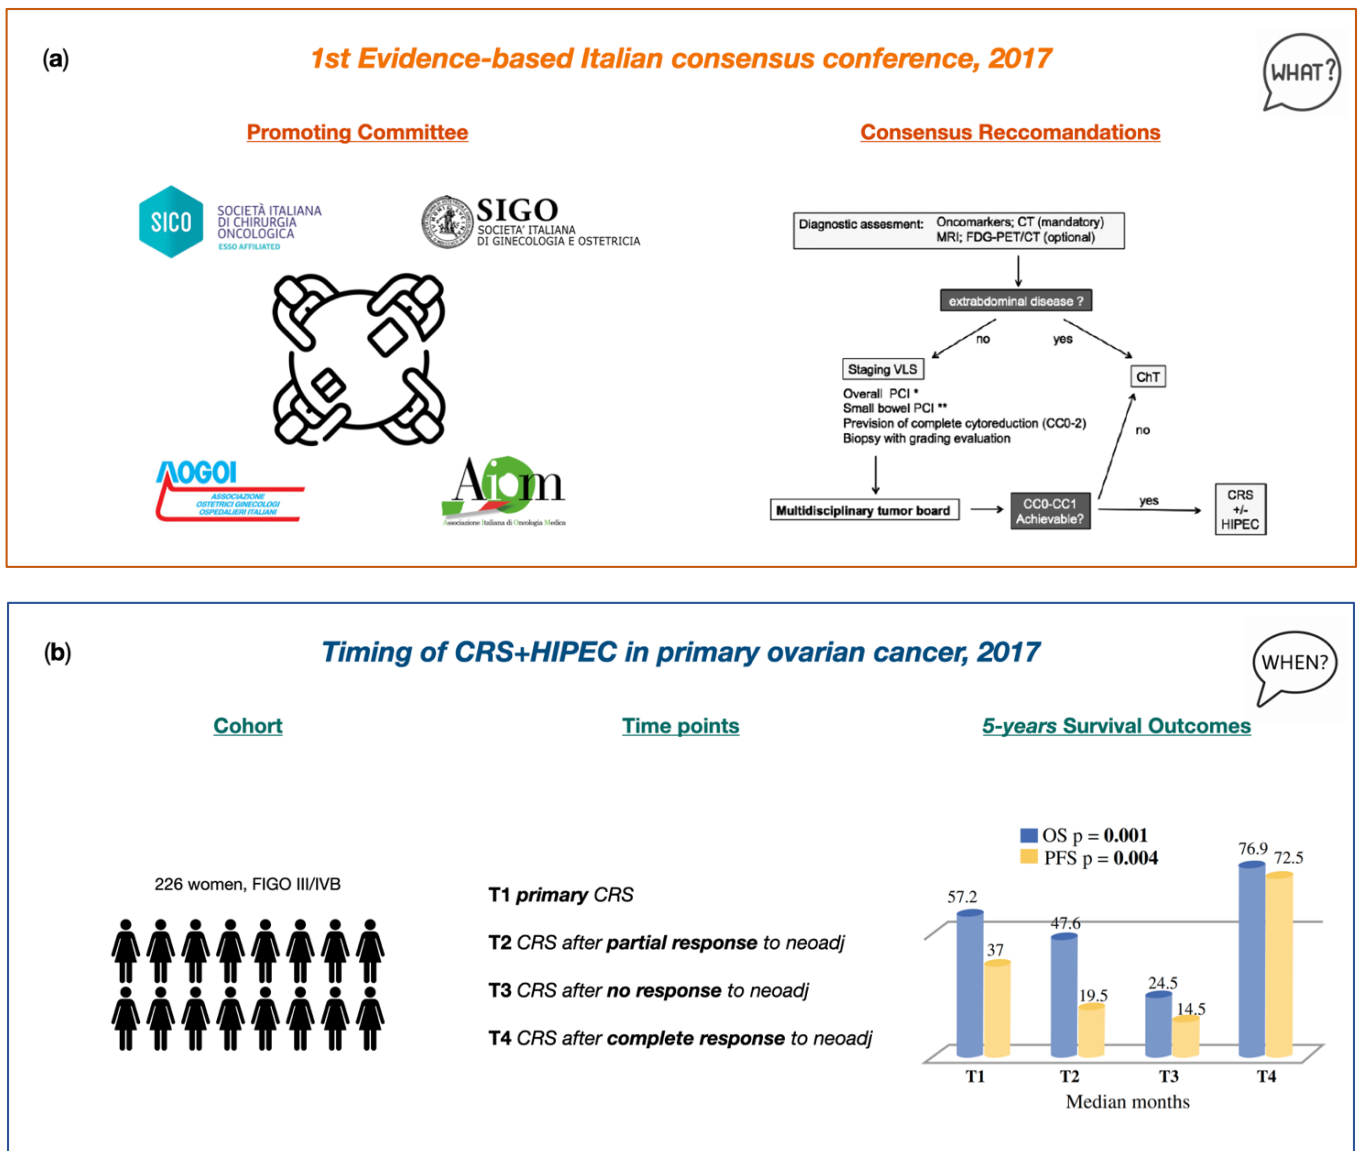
(a)

*1st Evidence-based Italian consensus conference, 2017*

WHAT?

Promoting Committee

SICO SOCIETÀ ITALIANA DI CHIRURGIA ONCOLOGICA ESSO AFFILIATED

SIGO SOCIETA' ITALIANA DI GINECOLOGIA E OSTETRICIA

AOGOI ASSOCIAZIONE OSTETRICI GINECOLOGI OSPEDALIERI ITALIANI

AIOM Associazione Italiana di Oncologia Medica

Consensus Reccomandations

Diagnostic assesment: Oncomarkers; CT (mandatory) MRI; FDG-PET/CT (optional)

extrabdominal disease ?

no

yes

Staging VLS

ChT

Overall PCI *
Small bowel PCI **
Prevision of complete cytoreduction (CC0-2)
Biopsy with grading evaluation

no

Multidisciplinary tumor board

CC0-CC1 Achievable?

yes

CRS +/- HIPEC

(b)

*Timing of CRS+HIPEC in primary ovarian cancer, 2017*

WHEN?

Cohort

Time points

*5-years* Survival Outcomes

226 women, FIGO III/IVB

**T1** ***primary*** *CRS*

**T2** *CRS after* ***partial response*** *to neoadj*

**T3** *CRS after* ***no response*** *to neoadj*

**T4** *CRS after* ***complete response*** *to neoadj*

OS p = **0.001**
PFS p = **0.004**

57.2
37
47.6
19.5
24.5
14.5
76.9
72.5

T1
T2
T3
T4

Median months